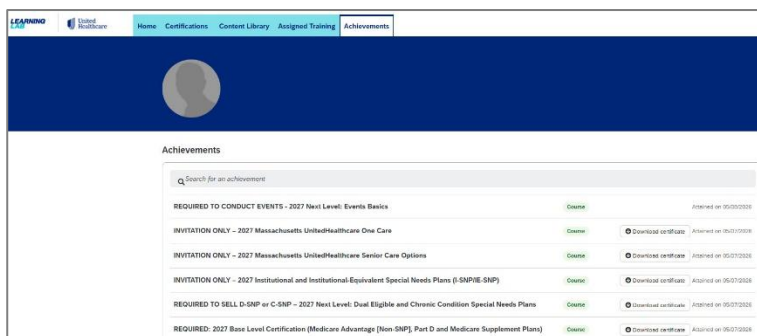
LEARNING LAB

United Healthcare

Home Certifications Content Library Assigned Training Achievements

Achievements

Search for an achievement

| | | | |
|---|---|---|---|
| REQUIRED TO CONDUCT EVENTS - 2027 Next Level: Events Basics | Course | | Attained on 05/30/2026 |
| INVITATION ONLY – 2027 Massachusetts UnitedHealthcare One Care | Course | Download certificate | Attained on 05/27/2026 |
| INVITATION ONLY – 2027 Massachusetts UnitedHealthcare Senior Care Options | Course | Download certificate | Attained on 05/27/2026 |
| INVITATION ONLY – 2027 Institutional and Institutional-Equivalent Special Needs Plans (I-SNP/IE-SNP) | Course | Download certificate | Attained on 05/27/2026 |
| REQUIRED TO SELL D-SNP or C-SNP – 2027 Next Level: Dual Eligible and Chronic Condition Special Needs Plans | Course | Download certificate | Attained on 05/27/2026 |
| REQUIRED: 2027 Base Level Certification (Medicare Advantage [Non-SNP], Part D and Medicare Supplement Plans) | Course | Download certificate | Attained on 05/27/2026 |